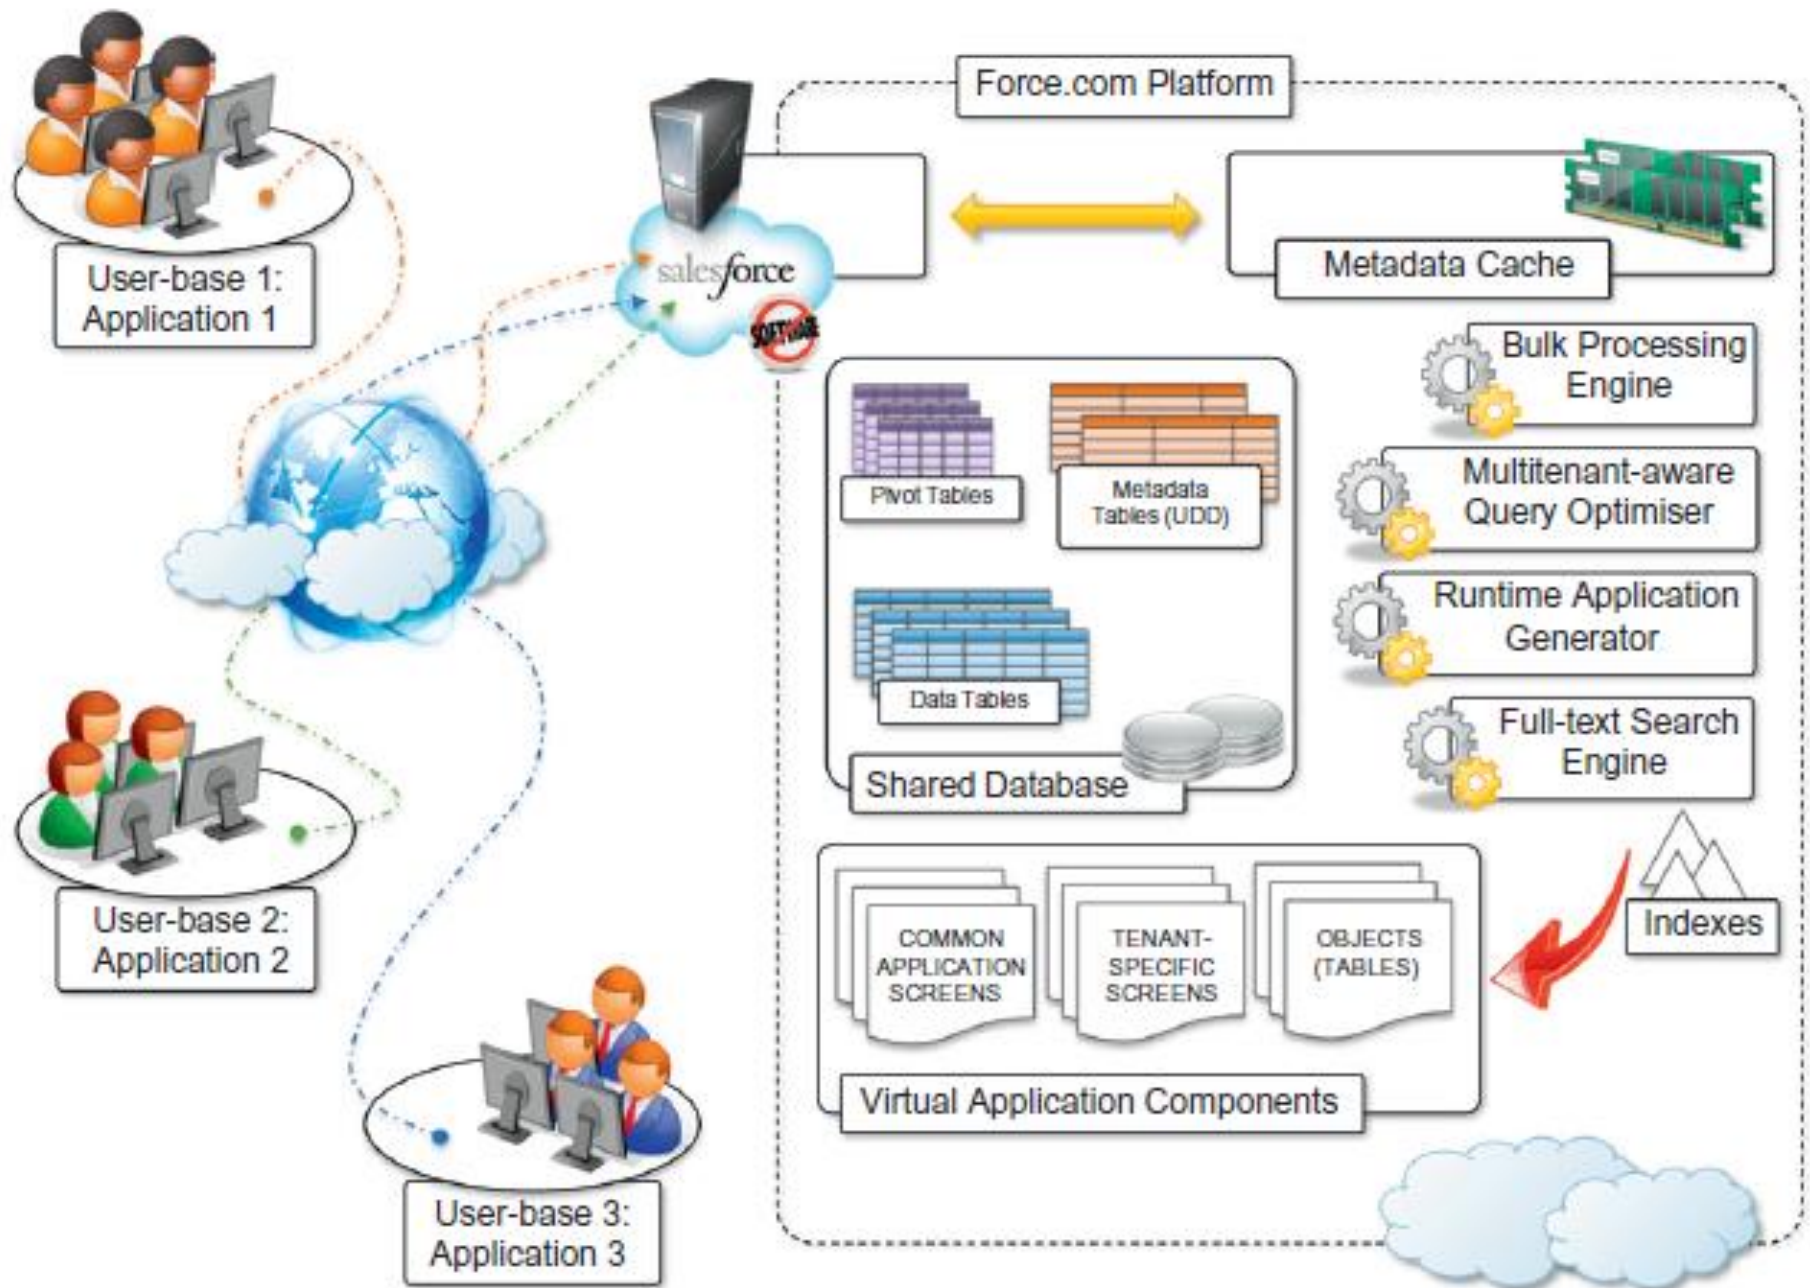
User-base 1: Application 1

salesforce

SOFTWARE

Force.com Platform

Metadata Cache

Bulk Processing Engine

Pivot Tables

Metadata Tables (UDD)

Multitenant-aware Query Optimiser

Runtime Application Generator

Data Tables

Full-text Search Engine

Shared Database

User-base 2: Application 2

COMMON APPLICATION SCREENS

TENANT-SPECIFIC SCREENS

OBJECTS (TABLES)

Indexes

Virtual Application Components

User-base 3: Application 3